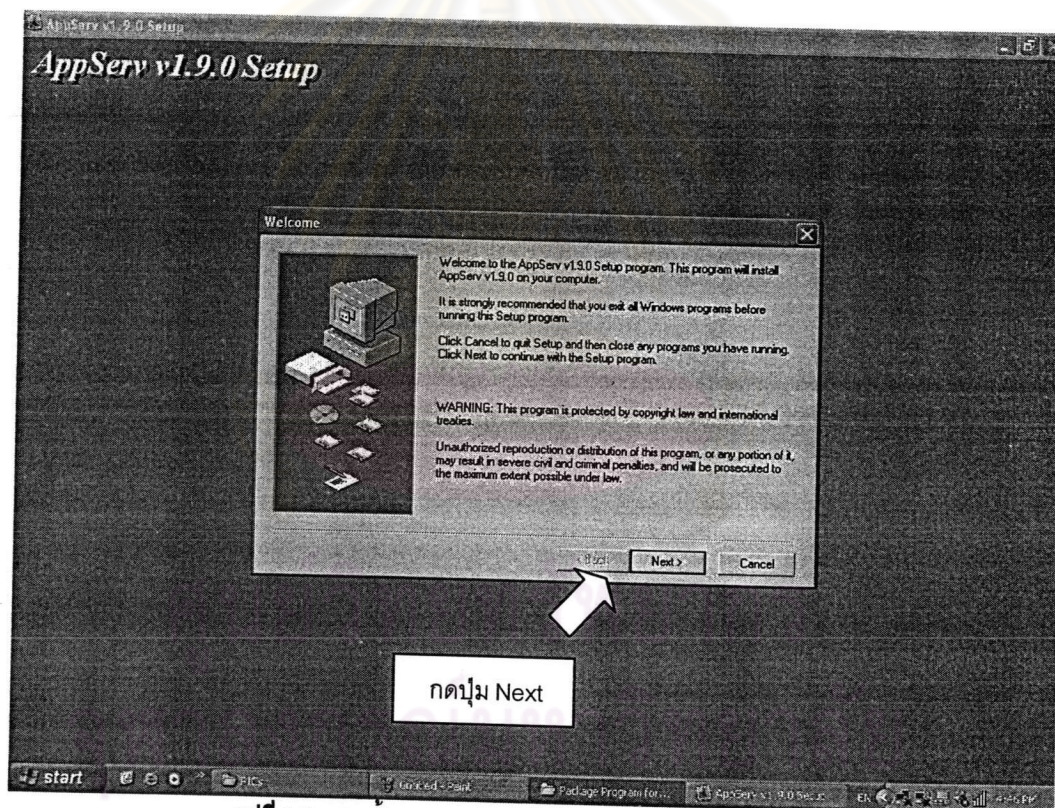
AppServ v1.9.0 Setup

AppServ v1.9.0 Setup

Welcome

Welcome to the AppServ v1.9.0 Setup program. This program will install AppServ v1.9.0 on your computer.

It is strongly recommended that you exit all Windows programs before running this Setup program.

Click Cancel to quit Setup and then close any programs you have running. Click Next to continue with the Setup program.

WARNING: This program is protected by copyright law and international treaties.

Unauthorized reproduction or distribution of this program, or any portion of it, may result in severe civil and criminal penalties, and will be prosecuted to the maximum extent possible under law.

< Back Next > Cancel

กดปุ่ม Next

start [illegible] PICs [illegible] - Paint Package Program for... AppServ v1.9.0 Setup EN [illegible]